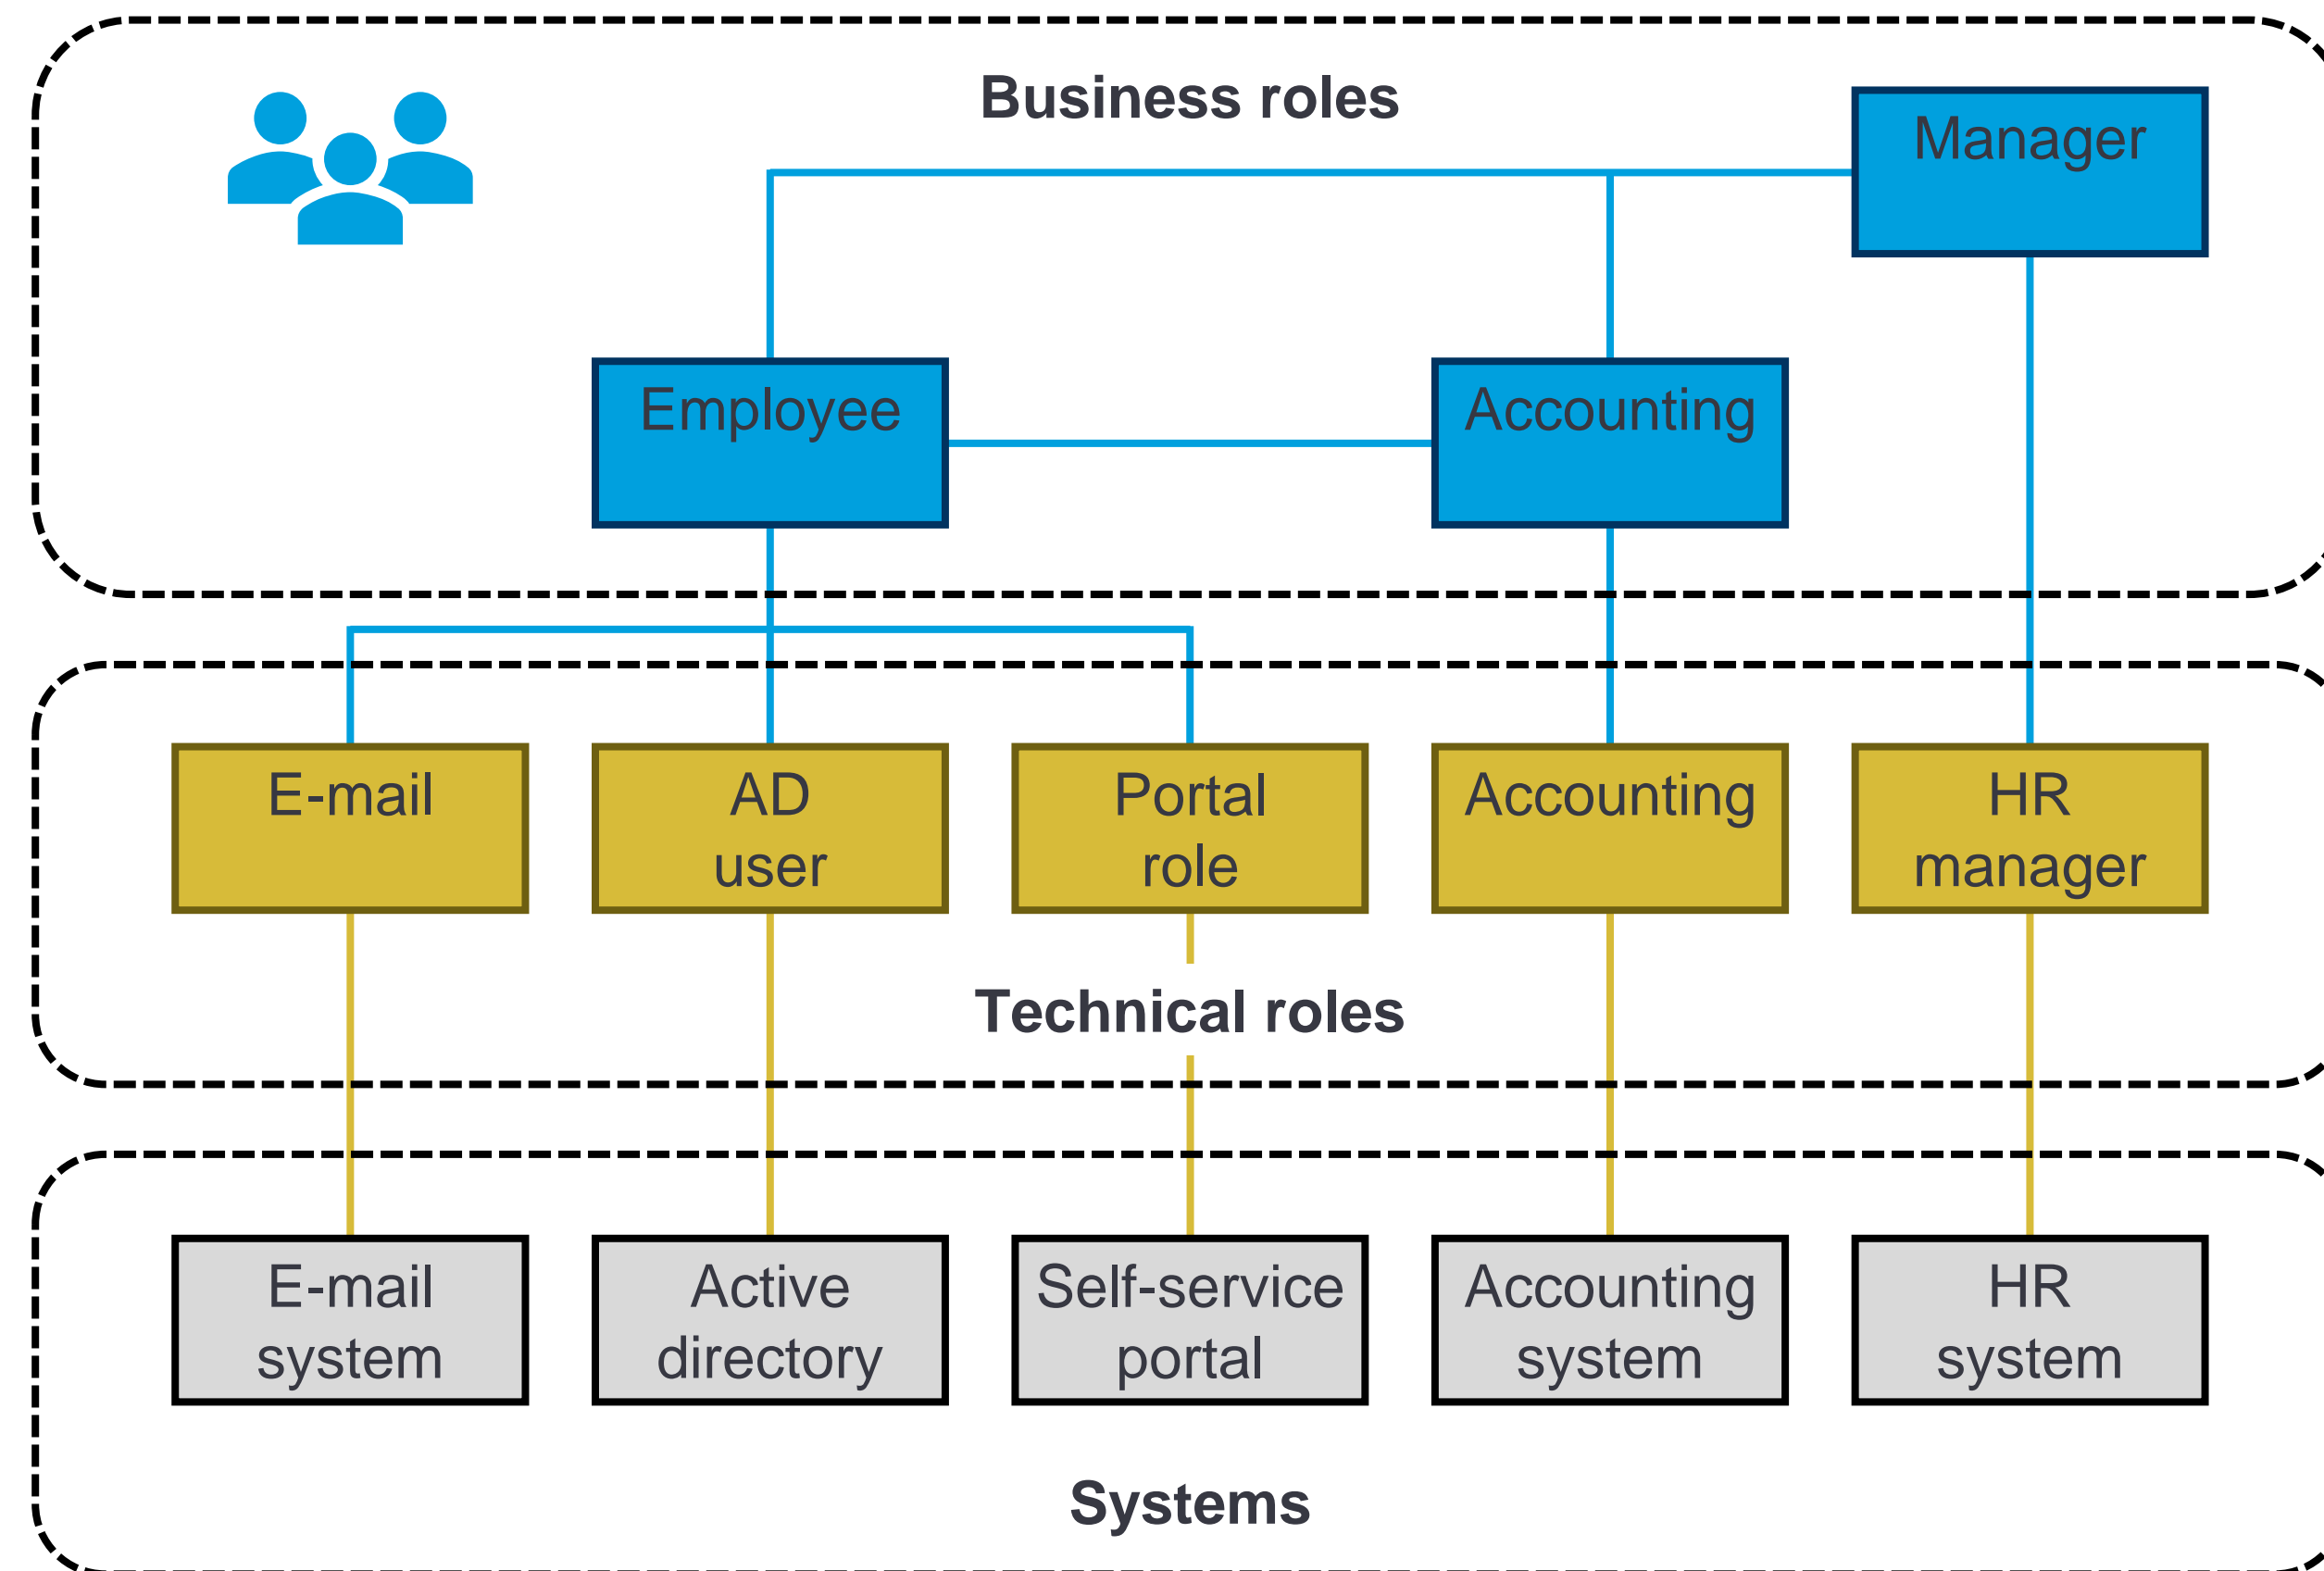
Business roles

Manager

Employee

Accounting

E-mail

AD user

Portal role

Accounting

HR manager

Technical roles

E-mail system

Active directory

Self-service portal

Accounting system

HR system

Systems